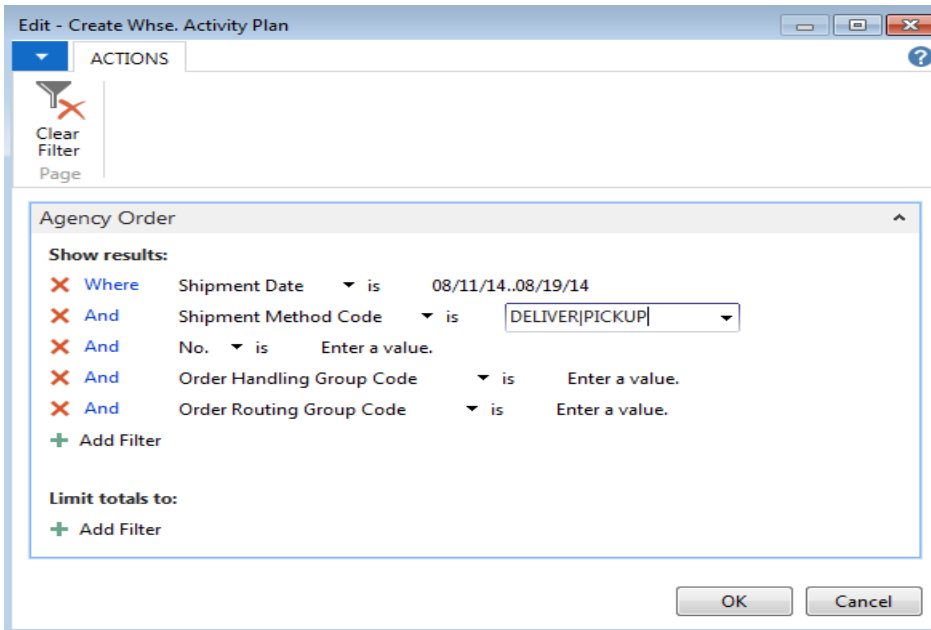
Edit - Create Whse. Activity Plan

ACTIONS

Clear Filter
Page

Agency Order

Show results:
Where Shipment Date is 08/11/14..08/19/14
And Shipment Method Code is DELIVER|PICKUP
And No. is Enter a value.
And Order Handling Group Code is Enter a value.
And Order Routing Group Code is Enter a value.
Add Filter

Limit totals to:
Add Filter

OK Cancel